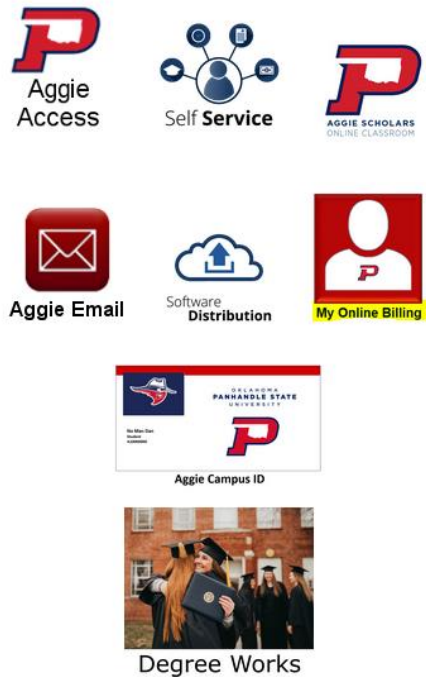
Aggie Access

Self Service

AGGIE SCHOLARS ONLINE CLASSROOM

Aggie Email

Software Distribution

My Online Billing

OKLAHOMA PANHANDLE STATE UNIVERSITY

No Man Dan
Student
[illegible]

Aggie Campus ID

Degree Works